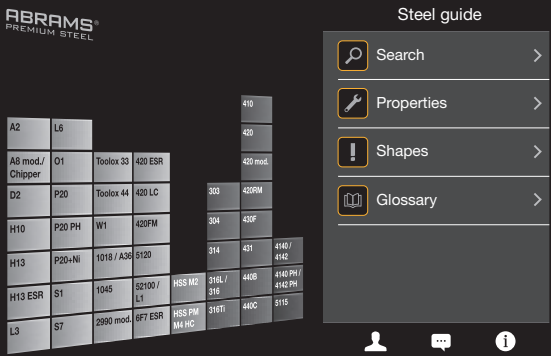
ABRAMS®
PREMIUM STEEL

| A2 | L6 | | | | | | |
|---|---|---|---|---|---|---|---|
| A8 mod./ Chipper | O1 | Toolox 33 | 420 ESR | | | 420 mod. | |
| D2 | P20 | Toolox 44 | 420 LC | | 303 | 420RM | |
| H10 | P20 PH | W1 | 420FM | | 304 | 430F | |
| H13 | P20+Ni | 1018 / A36 | 5120 | | 314 | 431 | 4140 / 4142 |
| H13 ESR | S1 | 1045 | 52100 / L1 | HSS M2 | 316L / 316 | 440B | 4140 PH / 4142 PH |
| L3 | S7 | 2990 mod. | 6F7 ESR | HSS PM M4 HC | 316Ti | 440C | 5115 |

410
420

Steel guide

Search
Properties
Shapes
Glossary